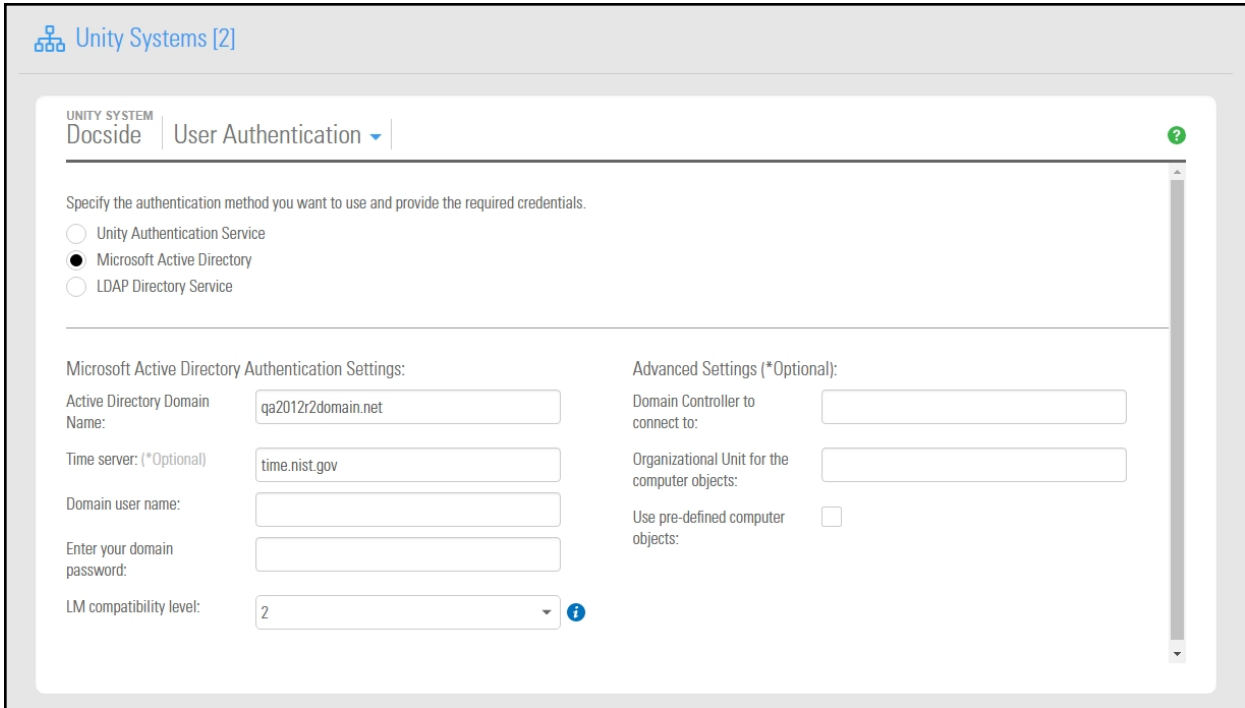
Unity Systems [2]

UNITY SYSTEM
Docside | User Authentication

Specify the authentication method you want to use and provide the required credentials.

Unity Authentication Service
Microsoft Active Directory
LDAP Directory Service

Microsoft Active Directory Authentication Settings:

Active Directory Domain Name: qa2012r2domain.net

Time server: (*Optional) time.nist.gov

Domain user name:

Enter your domain password:

LM compatibility level: 2

Advanced Settings (*Optional):

Domain Controller to connect to:

Organizational Unit for the computer objects:

Use pre-defined computer objects: